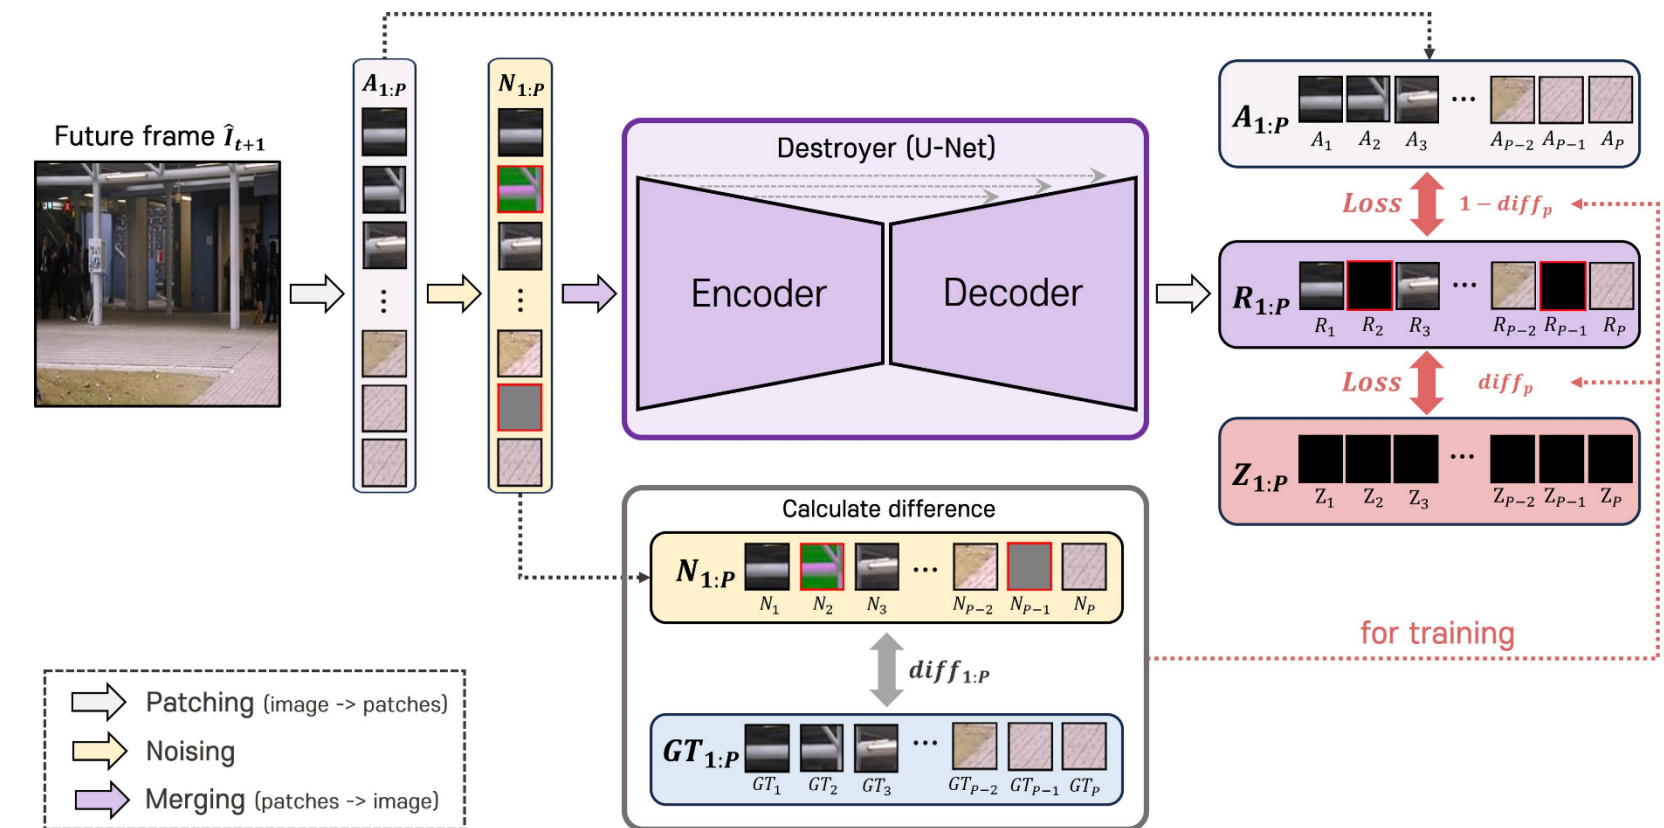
Future frame $\hat{I}_{t+1}$

$A_{1:P}$

$N_{1:P}$

Destroyer (U-Net)

Encoder

Decoder

$A_{1:P}$ ⋯ $A_1$ $A_2$ $A_3$ $A_{P-2}$ $A_{P-1}$ $A_P$

Loss $1-diff_p$

$R_{1:P}$ ⋯ $R_1$ $R_2$ $R_3$ $R_{P-2}$ $R_{P-1}$ $R_P$

Loss $diff_p$

$Z_{1:P}$ ⋯ $Z_1$ $Z_2$ $Z_3$ $Z_{P-2}$ $Z_{P-1}$ $Z_P$

Calculate difference

$N_{1:P}$ ⋯ $N_1$ $N_2$ $N_3$ $N_{P-2}$ $N_{P-1}$ $N_P$

$diff_{1:P}$

$GT_{1:P}$ ⋯ $GT_1$ $GT_2$ $GT_3$ $GT_{P-2}$ $GT_{P-1}$ $GT_P$

for training

Patching (image -> patches)

Noising

Merging (patches -> image)